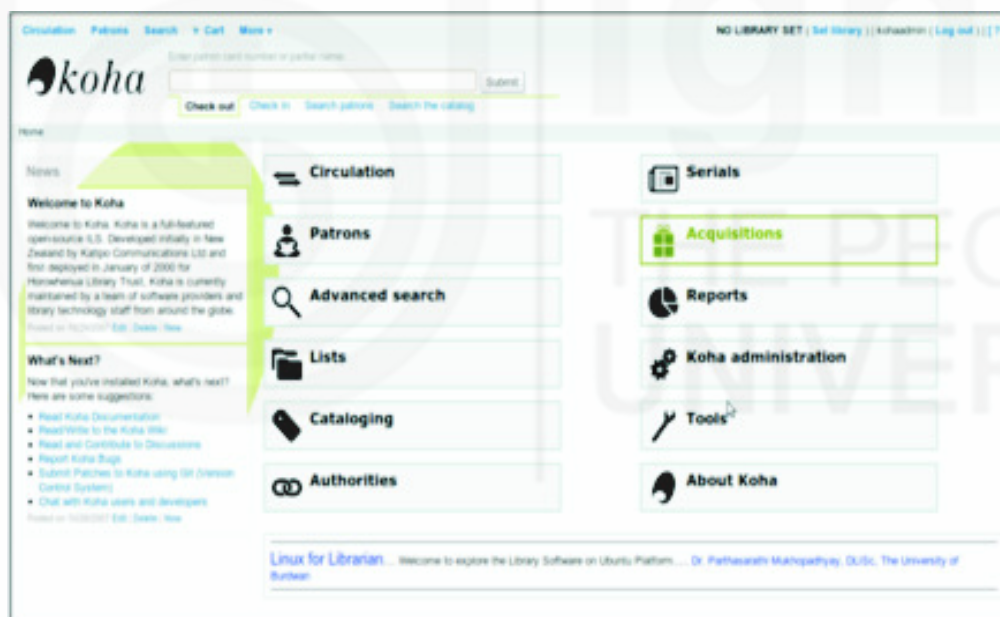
Circulation Patrons Search Cart More

NO LIBRARY SET | Set library | kohaadmin | Log out | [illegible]

koha

Enter patron card number or partial name:

Submit

Check out Check in Search patrons Search the catalog

Home

News

Welcome to Koha

Welcome to Koha. Koha is a full-featured open-source ILS. Developed initially in New Zealand by Katipo Communications Ltd and first deployed in January of 2000 for Horowhenua Library Trust, Koha is currently maintained by a team of software providers and library technology staff from around the globe.

Posted on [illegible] Edit | Delete | New

What's Next?

Now that you've installed Koha, what's next? Here are some suggestions:

- Read Koha Documentation
- Read/Write to the Koha Wiki
- Read and Contribute to Discussions
- Report Koha Bugs
- Submit Patches to Koha using Git (Version Control System)
- Chat with Koha users and developers

Posted on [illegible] Edit | Delete | New

Circulation

Patrons

Advanced search

Lists

Cataloging

Authorities

Serials

Acquisitions

Reports

Koha administration

Tools

About Koha

Linux for Librarian... Welcome to explore the Library Software on Ubuntu Platform..... Dr. Parthasarathi Mukhopadhyay, DLISc, The University of Burdwan